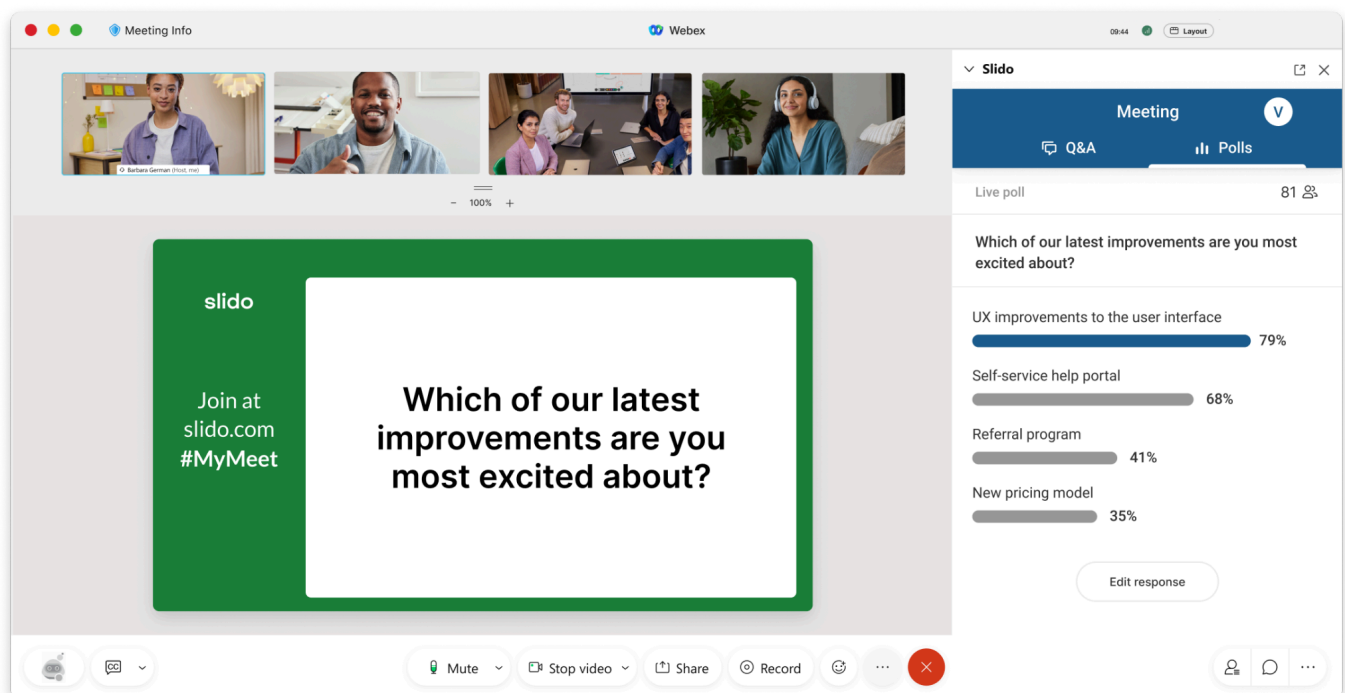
Meeting Info

Webex

09:44 Layout

Barbara German (Host, me)

– 100% +

slido

Join at slido.com #MyMeet

Which of our latest improvements are you most excited about?

Slido

Meeting V

Q&A Polls

Live poll 81

Which of our latest improvements are you most excited about?

UX improvements to the user interface 79%

Self-service help portal 68%

Referral program 41%

New pricing model 35%

Edit response

Mute

Stop video

Share

Record

···

···